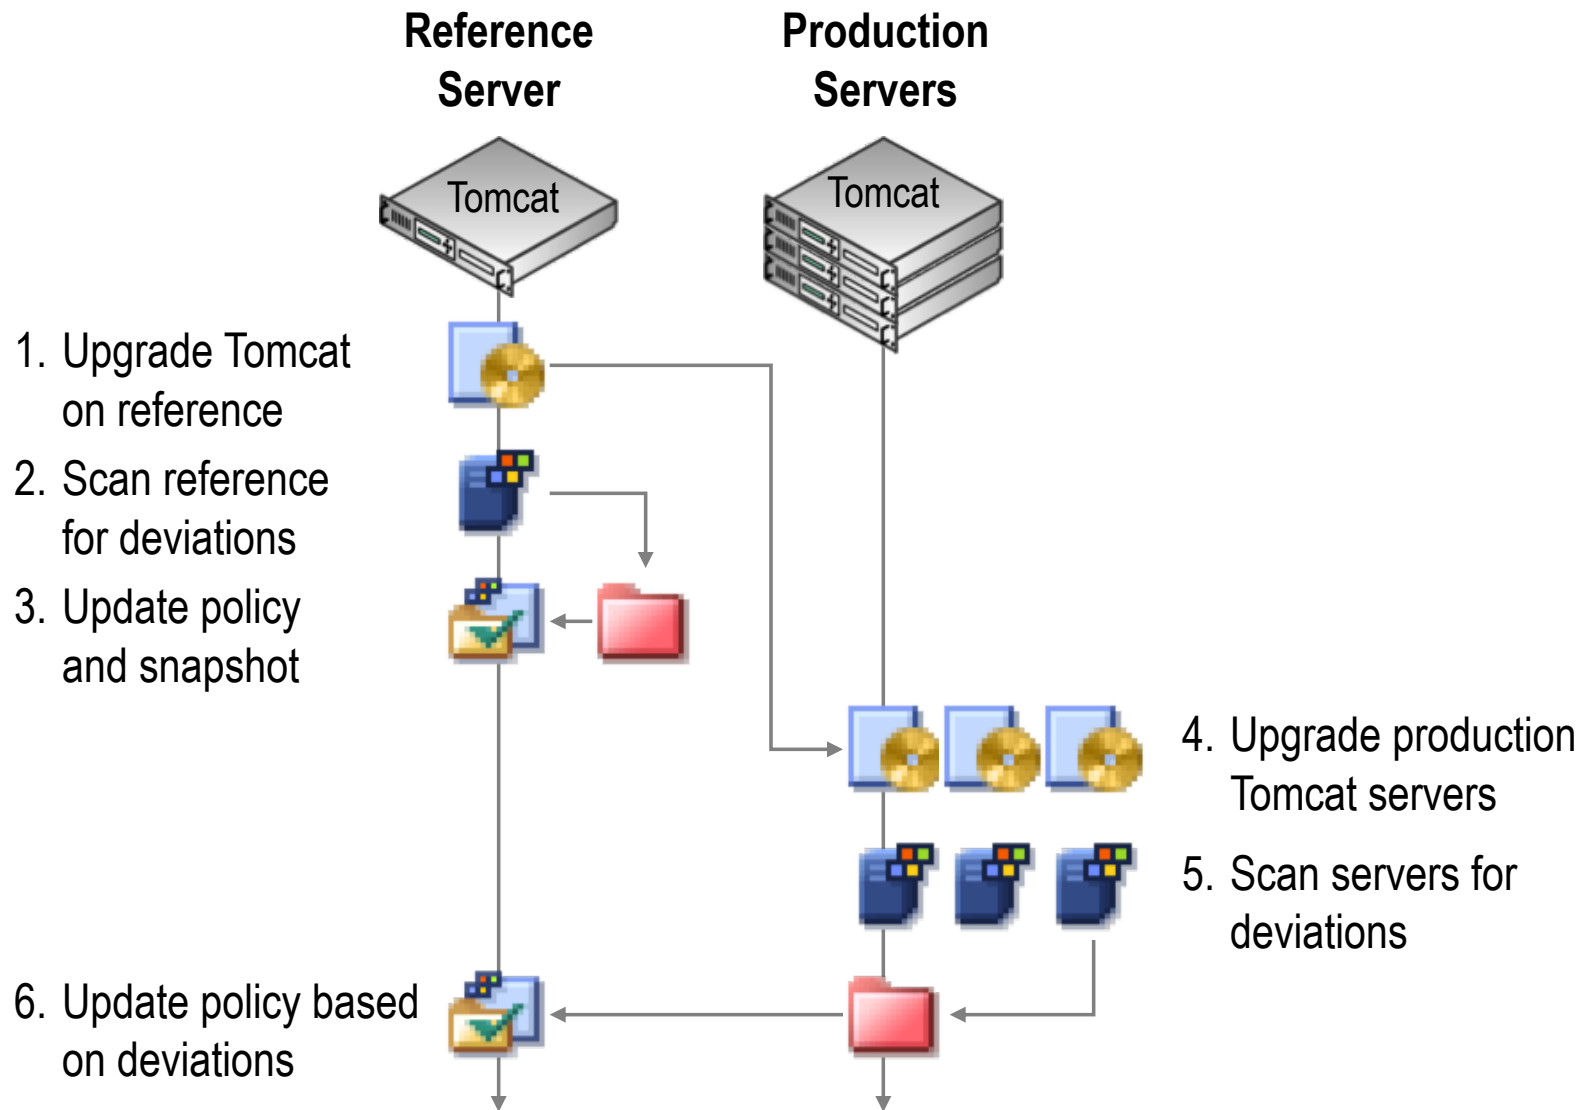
Reference Server

Production Servers

Tomcat

Tomcat

1. Upgrade Tomcat on reference

2. Scan reference for deviations

3. Update policy and snapshot

4. Upgrade production Tomcat servers

5. Scan servers for deviations

6. Update policy based on deviations